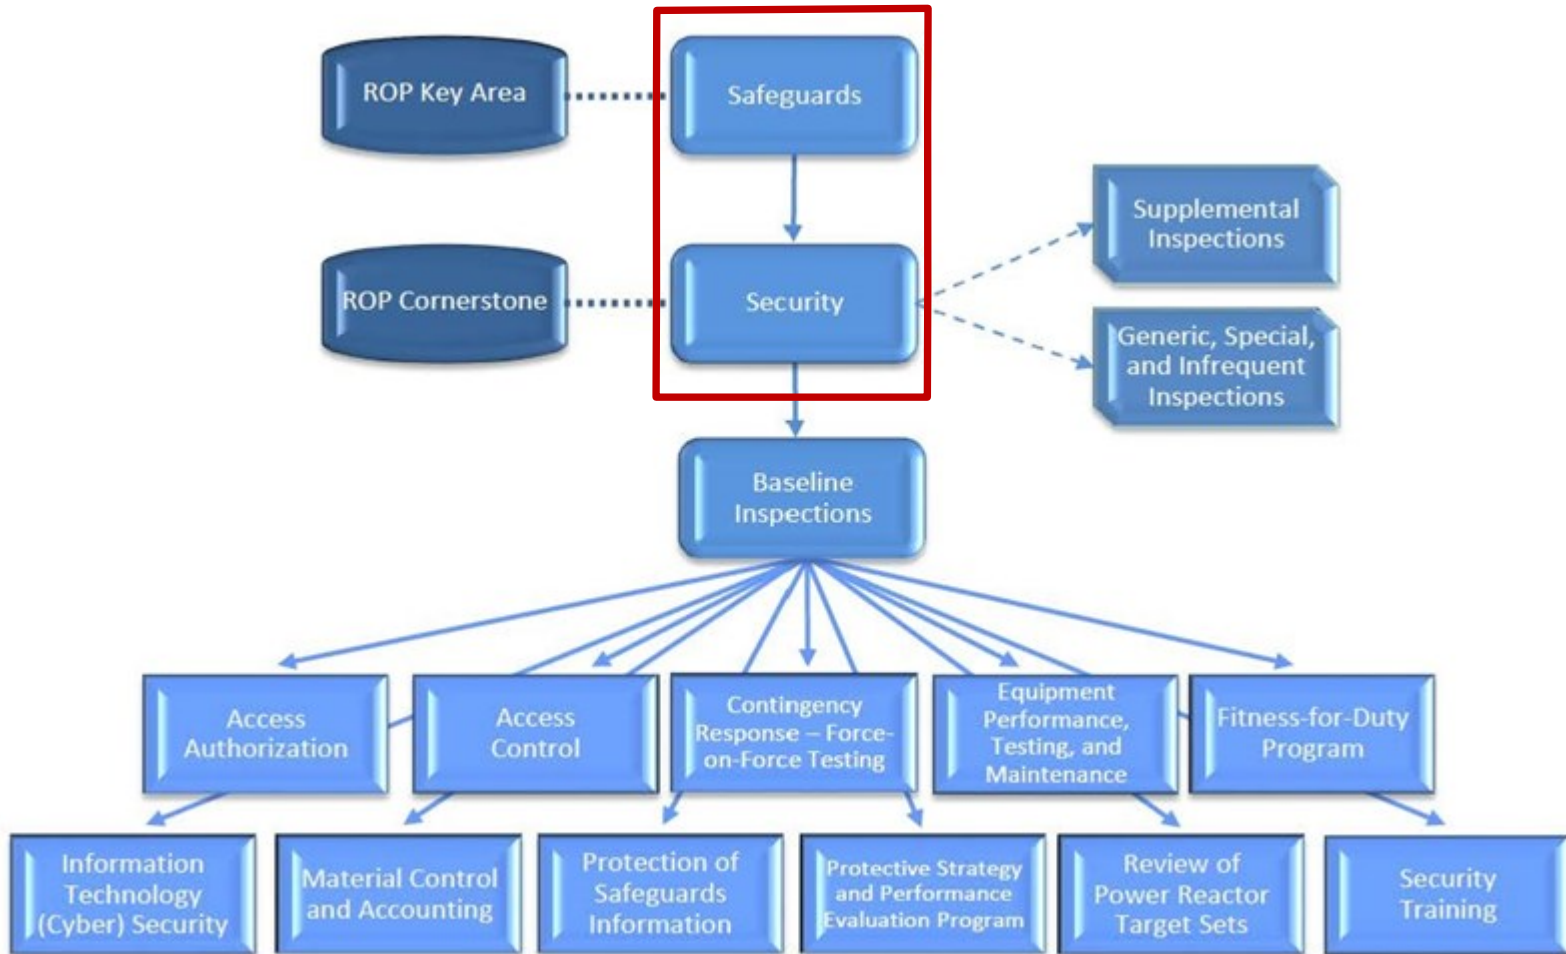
ROP Key Area

Safeguards

ROP Cornerstone

Security

Supplemental Inspections

Generic, Special, and Infrequent Inspections

Baseline Inspections

Access Authorization

Access Control

Contingency Response – Force-on-Force Testing

Equipment Performance, Testing, and Maintenance

Fitness-for-Duty Program

Information Technology (Cyber) Security

Material Control and Accounting

Protection of Safeguards Information

Protective Strategy and Performance Evaluation Program

Review of Power Reactor Target Sets

Security Training